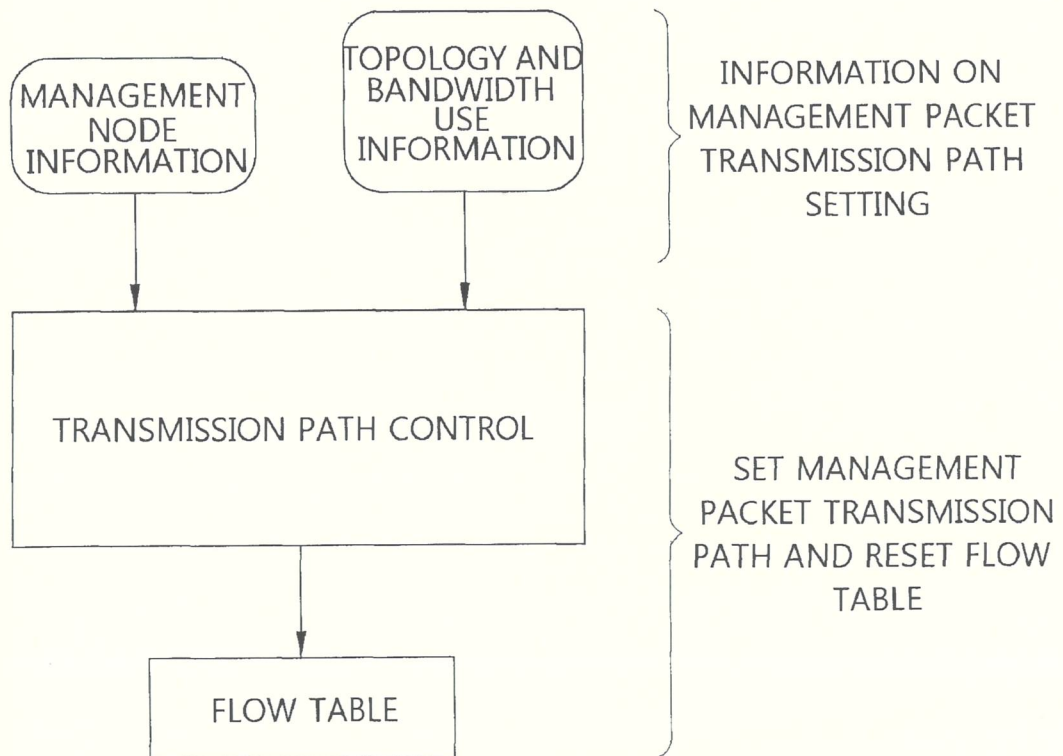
MANAGEMENT NODE INFORMATION

TOPOLOGY AND BANDWIDTH USE INFORMATION

INFORMATION ON MANAGEMENT PACKET TRANSMISSION PATH SETTING

TRANSMISSION PATH CONTROL

SET MANAGEMENT PACKET TRANSMISSION PATH AND RESET FLOW TABLE

FLOW TABLE